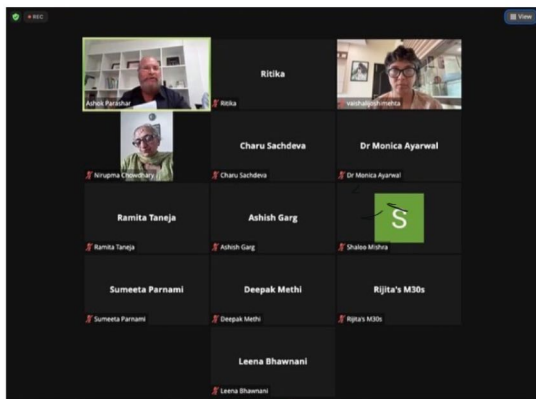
REC

View

Ashok Parashar

Ritika

Ritika

vaishalipshmehta

Nirupma Chowdhary

Charu Sachdeva

Charu Sachdeva

Dr Monica Ayarwal

Dr Monica Ayarwal

Ramita Taneja

Ramita Taneja

Ashish Garg

Ashish Garg

S

Shaloo Mishra

Sumeeta Parnami

Sumeeta Parnami

Deepak Methi

Deepak Methi

Rijita's M30s

Rijita's M30s

Leena Bhawnani

Leena Bhawnani